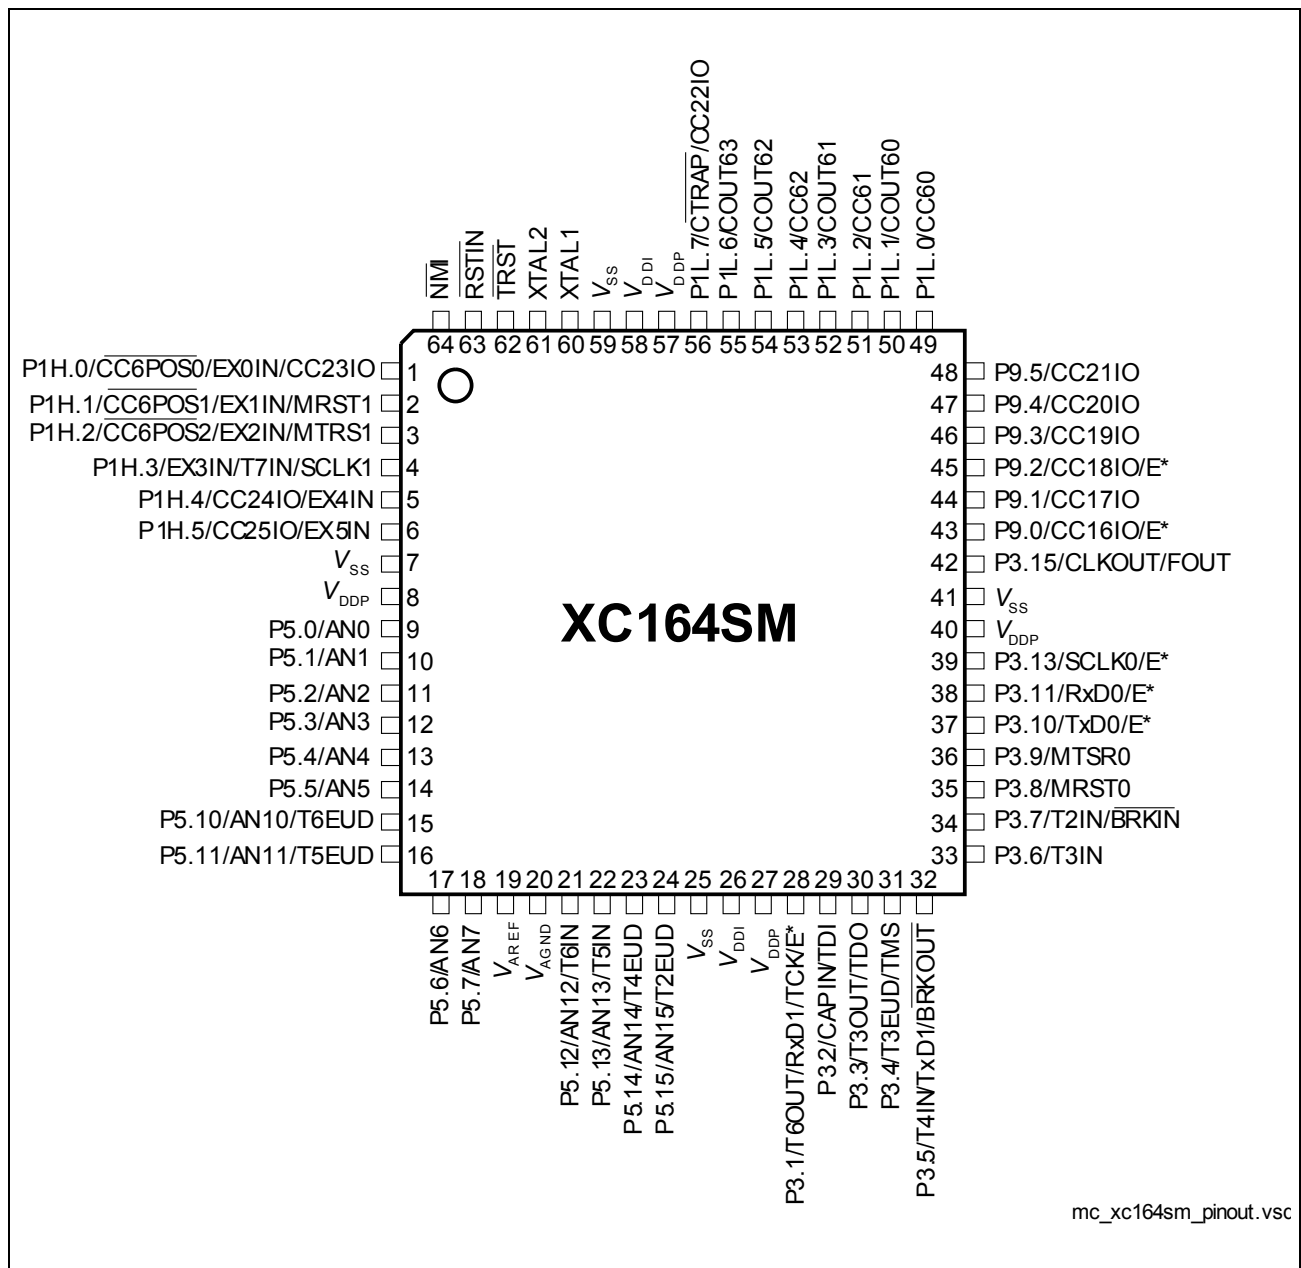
$\overline{NMI}$ 64
$\overline{RSTIN}$ 63
$\overline{TRST}$ 62
XTAL2 61
XTAL1 60
$V_{SS}$ 59
$V_{DDI}$ 58
$V_{DDP}$ 57
P1L.7/$\overline{CTRAP}$/CC22IO 56
P1L.6/COUT63 55
P1L.5/COUT62 54
P1L.4/CC62 53
P1L.3/COUT61 52
P1L.2/CC61 51
P1L.1/COUT60 50
P1L.0/CC60 49

P1H.0/$\overline{CC6POS0}$/EX0IN/CC23IO 1
P1H.1/$\overline{CC6POS1}$/EX1IN/MRST1 2
P1H.2/$\overline{CC6POS2}$/EX2IN/MTRS1 3
P1H.3/EX3IN/T7IN/SCLK1 4
P1H.4/CC24IO/EX4IN 5
P1H.5/CC25IO/EX5IN 6
$V_{SS}$ 7
$V_{DDP}$ 8
P5.0/AN0 9
P5.1/AN1 10
P5.2/AN2 11
P5.3/AN3 12
P5.4/AN4 13
P5.5/AN5 14
P5.10/AN10/T6EUD 15
P5.11/AN11/T5EUD 16

XC164SM

48 P9.5/CC21IO
47 P9.4/CC20IO
46 P9.3/CC19IO
45 P9.2/CC18IO/E*
44 P9.1/CC17IO
43 P9.0/CC16IO/E*
42 P3.15/CLKOUT/FOUT
41 $V_{SS}$
40 $V_{DDP}$
39 P3.13/SCLK0/E*
38 P3.11/RxD0/E*
37 P3.10/TxD0/E*
36 P3.9/MTSR0
35 P3.8/MRST0
34 P3.7/T2IN/$\overline{BRKIN}$
33 P3.6/T3IN

17 P5.6/AN6
18 P5.7/AN7
19 $V_{AREF}$
20 $V_{AGND}$
21 P5.12/AN12/T6IN
22 P5.13/AN13/T5IN
23 P5.14/AN14/T4EUD
24 P5.15/AN15/T2EUD
25 $V_{SS}$
26 $V_{DDI}$
27 $V_{DDP}$
28 P3.1/T6OUT/RxD1/TCK/E*
29 P3.2/CAPIN/TDI
30 P3.3/T3OUT/TDO
31 P3.4/T3EUD/TMS
32 P3.5/T4IN/TxD1/$\overline{BRKOUT}$

mc_xc164sm_pinout.vsd